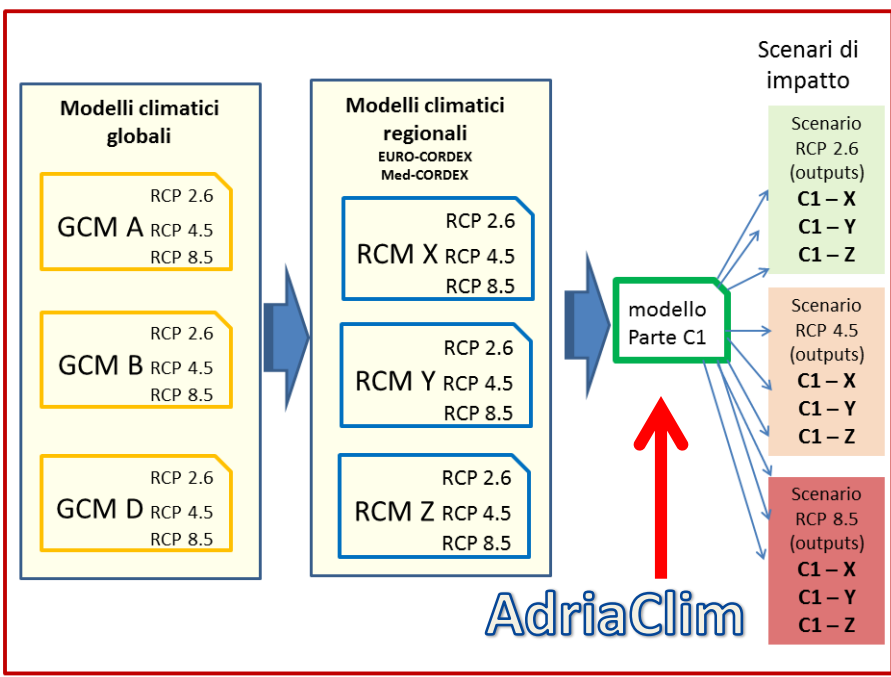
Scenari di impatto

Modelli climatici globali

GCM A RCP 2.6 RCP 4.5 RCP 8.5

GCM B RCP 2.6 RCP 4.5 RCP 8.5

GCM D RCP 2.6 RCP 4.5 RCP 8.5

Modelli climatici regionali
EURO-CORDEX
Med-CORDEX

RCM X RCP 2.6 RCP 4.5 RCP 8.5

RCM Y RCP 2.6 RCP 4.5 RCP 8.5

RCM Z RCP 2.6 RCP 4.5 RCP 8.5

modello Parte C1

Scenario RCP 2.6 (outputs)
C1 – X
C1 – Y
C1 – Z

Scenario RCP 4.5 (outputs)
C1 – X
C1 – Y
C1 – Z

Scenario RCP 8.5 (outputs)
C1 – X
C1 – Y
C1 – Z

AdriaClim